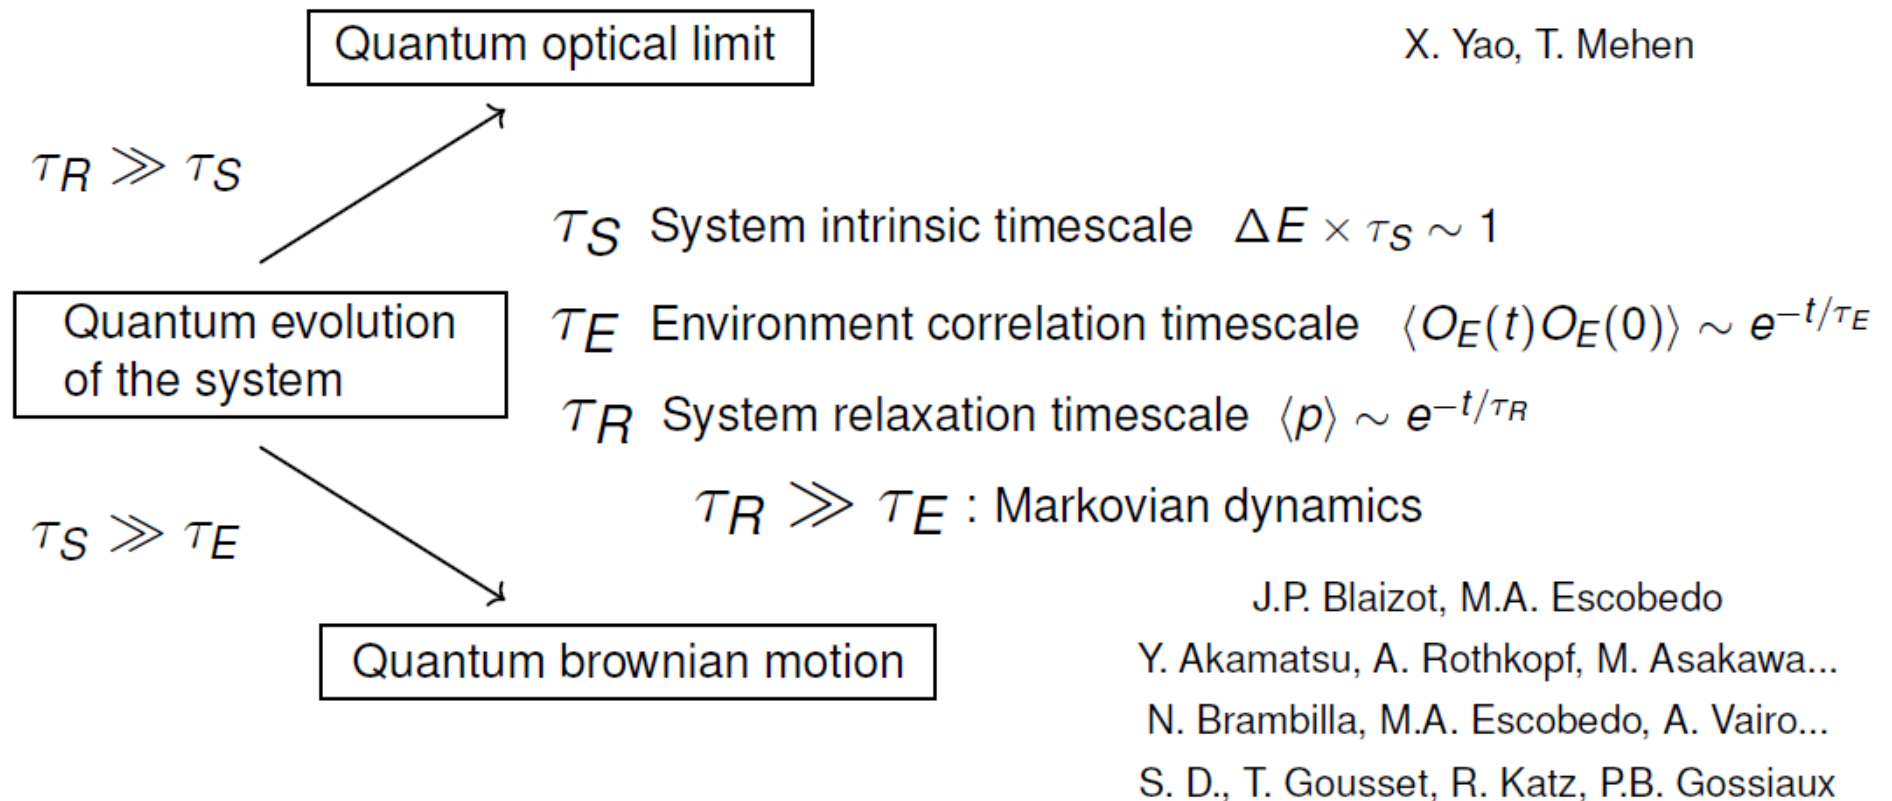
Quantum optical limit

X. Yao, T. Mehen

$\tau_R \gg \tau_S$

$\tau_S$ System intrinsic timescale $\Delta E \times \tau_S \sim 1$

Quantum evolution of the system

$\tau_E$ Environment correlation timescale $\langle O_E(t) O_E(0) \rangle \sim e^{-t/\tau_E}$

$\tau_R$ System relaxation timescale $\langle p \rangle \sim e^{-t/\tau_R}$

$\tau_R \gg \tau_E$ : Markovian dynamics

$\tau_S \gg \tau_E$

J.P. Blaizot, M.A. Escobedo

Quantum brownian motion

Y. Akamatsu, A. Rothkopf, M. Asakawa...

N. Brambilla, M.A. Escobedo, A. Vairo...

S. D., T. Gousset, R. Katz, P.B. Gossiaux